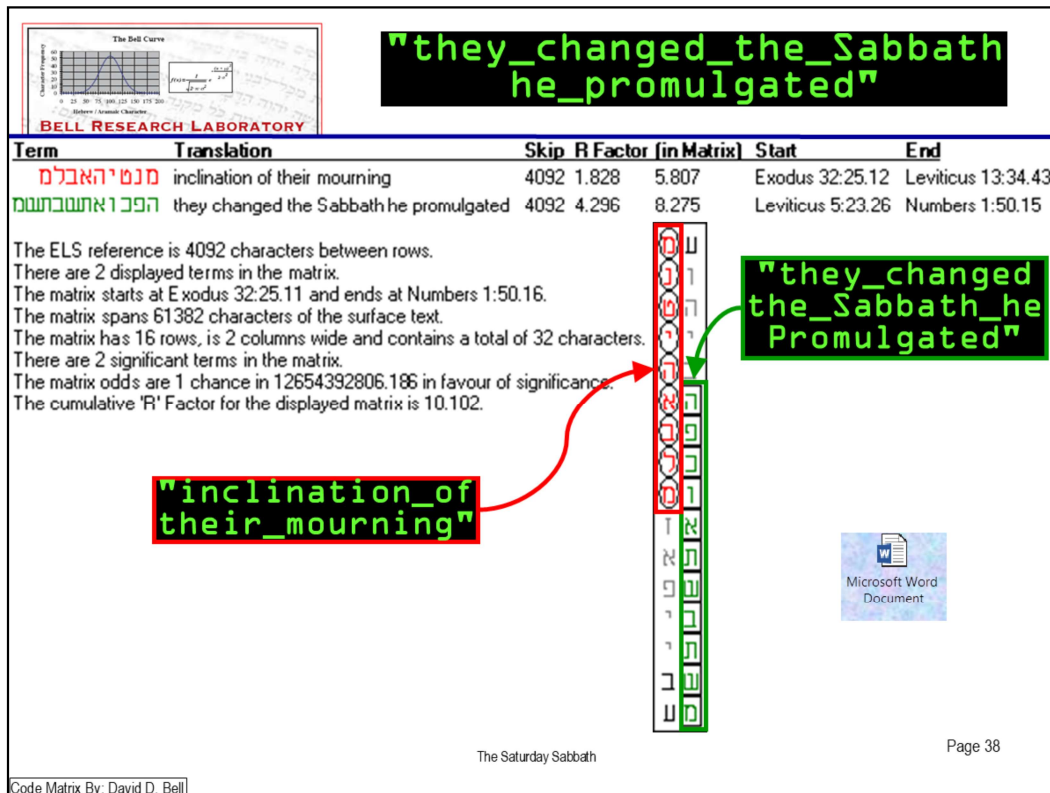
The Bell Curve

Hebrew / Aramaic Character

BELL RESEARCH LABORATORY

"they_changed_the_Sabbath he_promulgated"

| Term | Translation | Skip | R Factor | (in Matrix) | Start | End |
|---|---|---|---|---|---|---|
| מנטיהאבלם | inclination of their mourning | 4092 | 1.828 | 5.807 | Exodus 32:25.12 | Leviticus 13:34.43 |
| הפכואתשבתשמ | they changed the Sabbath he promulgated | 4092 | 4.296 | 8.275 | Leviticus 5:23.26 | Numbers 1:50.15 |

The ELS reference is 4092 characters between rows.
There are 2 displayed terms in the matrix.
The matrix starts at Exodus 32:25.11 and ends at Numbers 1:50.16.
The matrix spans 61382 characters of the surface text.
The matrix has 16 rows, is 2 columns wide and contains a total of 32 characters.
There are 2 significant terms in the matrix.
The matrix odds are 1 chance in 12654392806.186 in favour of significance.
The cumulative 'R' Factor for the displayed matrix is 10.102.

"they_changed the_Sabbath_he Promulgated"

"inclination_of their_mourning"

ע מ
ו נ
ה ט
י י
ה ה
ה א
פ ב
כ ל
ו ם
א ז
ת א
ש פ
ב י
ת י
ש ב
מ ש

Microsoft Word Document

The Saturday Sabbath

Page 38

Code Matrix By: David D. Bell